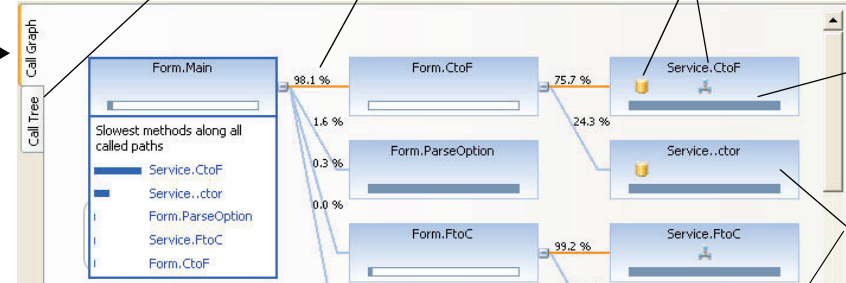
Call Graph
Call Tree
Form.Main
Slowest methods along all called paths
Service.CtoF
Service..ctor
Form.ParseOption
Service.FtoC
Form.CtoF
98.1 %
1.6 %
0.3 %
0.0 %
Form.CtoF
Form.ParseOption
Form.FtoC
75.7 %
24.3 %
99.2 %
Service.CtoF
Service..ctor
Service.FtoC